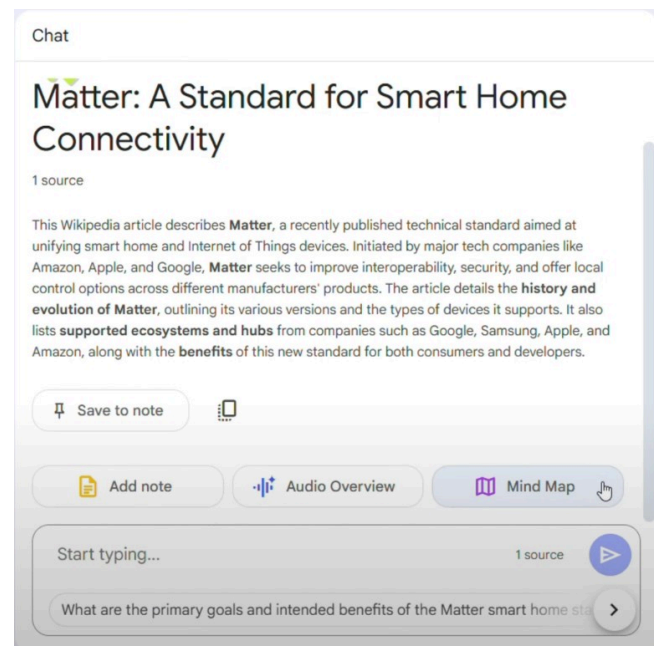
Chat

Matter: A Standard for Smart Home Connectivity

1 source

This Wikipedia article describes **Matter**, a recently published technical standard aimed at unifying smart home and Internet of Things devices. Initiated by major tech companies like Amazon, Apple, and Google, **Matter** seeks to improve interoperability, security, and offer local control options across different manufacturers' products. The article details the **history and evolution of Matter**, outlining its various versions and the types of devices it supports. It also lists **supported ecosystems and hubs** from companies such as Google, Samsung, Apple, and Amazon, along with the **benefits** of this new standard for both consumers and developers.

Save to note

Add note
Audio Overview
Mind Map

Start typing...
1 source

What are the primary goals and intended benefits of the Matter smart home st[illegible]